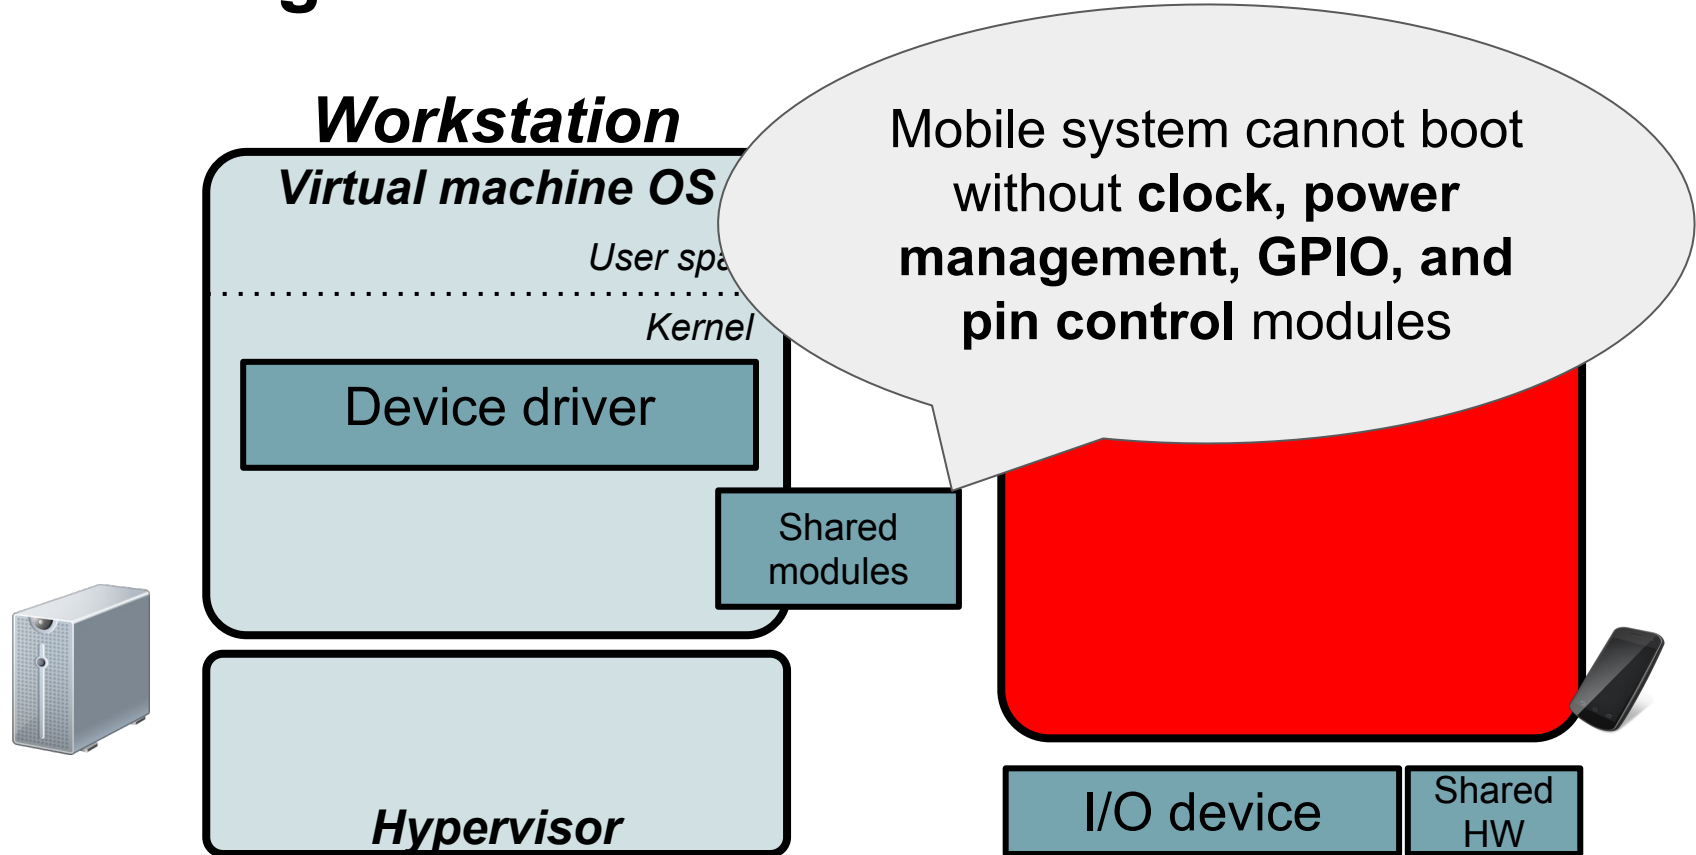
Workstation

Virtual machine OS

User spa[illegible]

Kernel

Device driver

Shared modules

Hypervisor

Mobile system cannot boot without **clock, power management, GPIO, and pin control** modules

I/O device

Shared HW